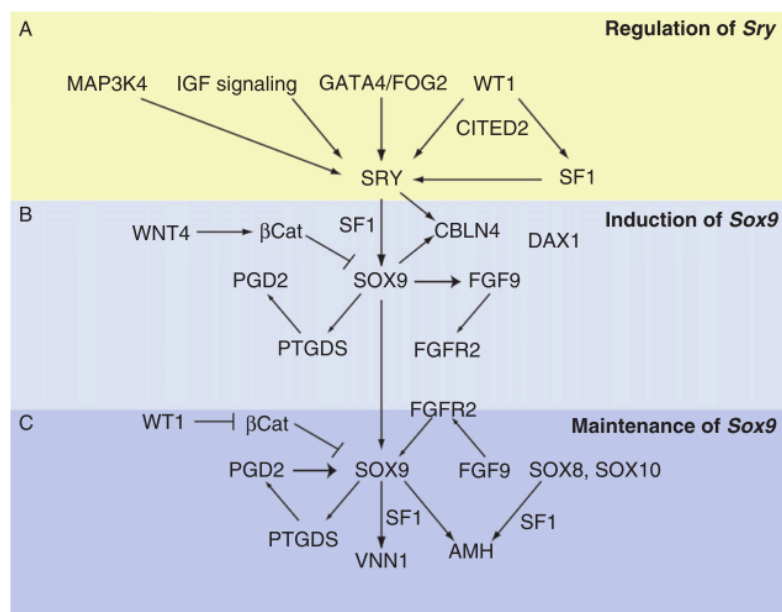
A

Regulation of *Sry*

MAP3K4 IGF signaling GATA4/FOG2 WT1

CITED2

SRY SF1

B

Induction of *Sox9*

WNT4 βCat SF1 CBLN4 DAX1

PGD2 SOX9 FGF9

PTGDS FGFR2

C

WT1 βCat FGFR2

Maintenance of *Sox9*

PGD2 SOX9 FGF9 SOX8, SOX10

SF1 SF1

PTGDS VNN1 AMH